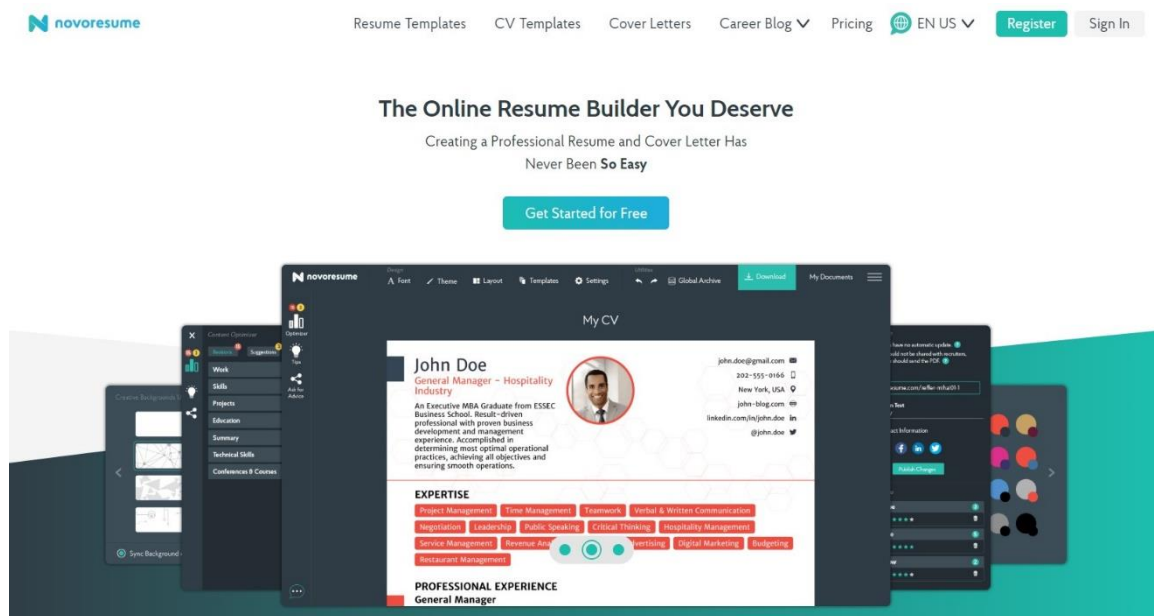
novoresume

Resume Templates CV Templates Cover Letters Career Blog Pricing EN US Register Sign In

The Online Resume Builder You Deserve

Creating a Professional Resume and Cover Letter Has Never Been **So Easy**

Get Started for Free

novoresume Design A Font Theme Layout Templates Settings Utilities Global Archive Download My Documents

Optimize Tips Ask for Advice

My CV

Content Optimizer Sections Suggestions Work Skills Projects Education Summary Technical Skills Conferences & Courses

Creative Backgrounds

Sync Background

John Doe
General Manager - Hospitality Industry
An Executive MBA Graduate from ESSEC Business School. Result-driven professional with proven business development and management experience. Accomplished in determining most optimal operational practices, achieving all objectives and ensuring smooth operations.

john.doe@gmail.com
202-555-0166
New York, USA
john-blog.com
linkedin.com/in/john.doe
@john.doe

EXPERTISE
Project Management Time Management Teamwork Verbal & Written Communication Negotiation Leadership Public Speaking Critical Thinking Hospitality Management Service Management Revenue Ana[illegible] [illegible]dvertising Digital Marketing Budgeting Restaurant Management

PROFESSIONAL EXPERIENCE
General Manager

Publish Changes